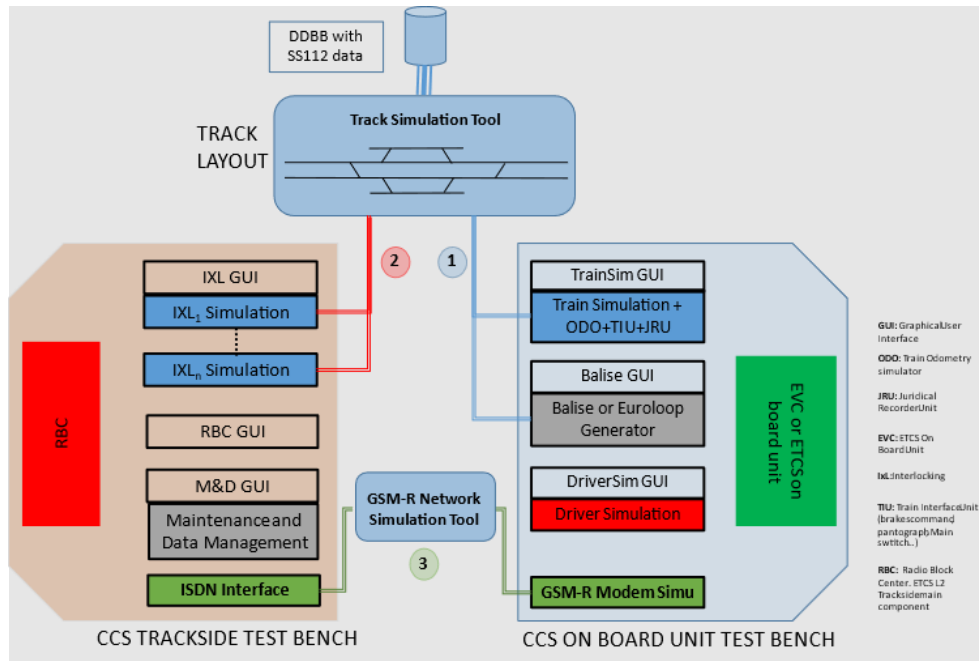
DDBB with SS112 data

TRACK LAYOUT

Track Simulation Tool

2

1

IXL GUI

$IXL_1$ Simulation

$IXL_n$ Simulation

RBC

RBC GUI

M&D GUI

Maintenanceand Data Management

ISDN Interface

GSM-R Network Simulation Tool

3

TrainSim GUI

Train Simulation + ODO+TIU+JRU

Balise GUI

Balise or Euroloop Generator

DriverSim GUI

Driver Simulation

GSM-R Modem Simu

EVC or ETCSon board unit

CCS TRACKSIDE TEST BENCH

CCS ON BOARD UNIT TEST BENCH

GUI: GraphicalUser Interface

ODO: Train Odometry simulator

JRU: Juridical RecorderUnit

EVC: ETCS On BoardUnit

IxL:Interlocking

TIU: Train InterfaceUnit (brakescommand pantograpbMain swttich...)

RBC: Radio Block Center. ETCS L2 Tracksidemain component